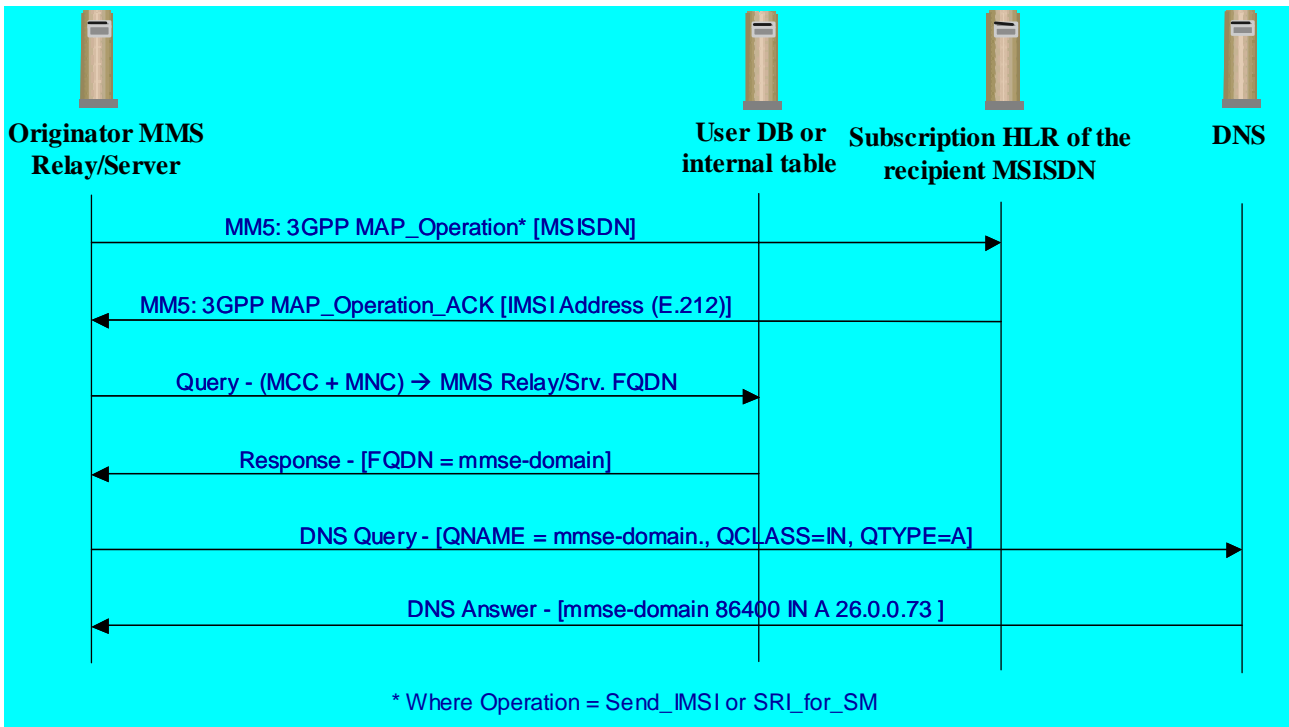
Originator MMS Relay/Server

User DB or internal table

Subscription HLR of the recipient MSISDN

DNS

MM5: 3GPP MAP_Operation* [MSISDN]

MM5: 3GPP MAP_Operation_ACK [IMSI Address (E.212)]

Query - (MCC + MNC) → MMS Relay/Srv. FQDN

Response - [FQDN = mmse-domain]

DNS Query - [QNAME = mmse-domain., QCLASS=IN, QTYPE=A]

DNS Answer - [mmse-domain 86400 IN A 26.0.0.73 ]

* Where Operation = Send_IMSI or SRI_for_SM